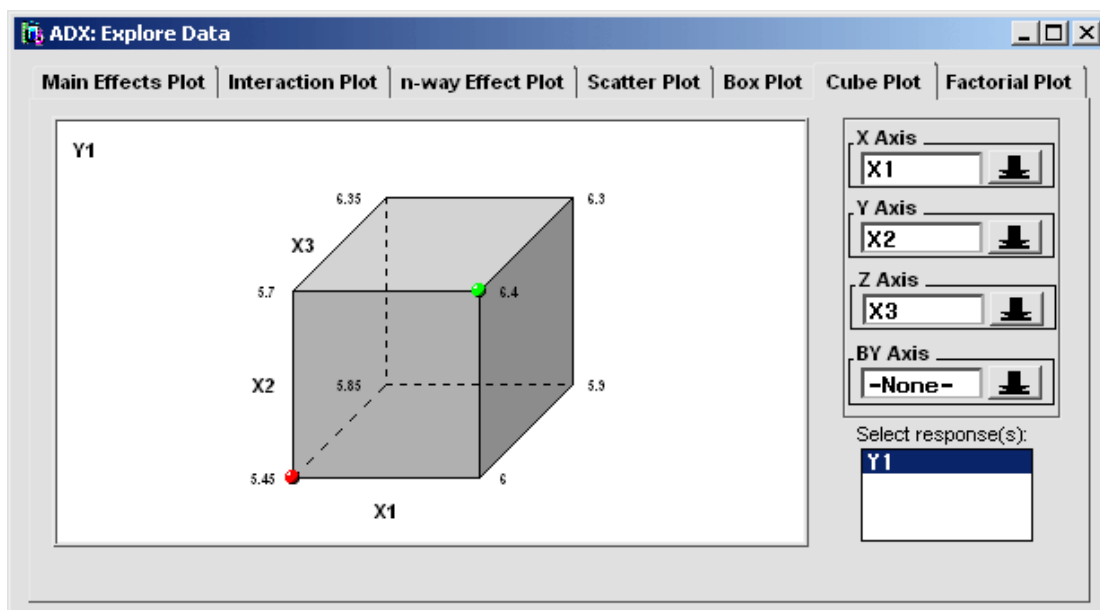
ADX: Explore Data

Main Effects Plot | Interaction Plot | n-way Effect Plot | Scatter Plot | Box Plot | Cube Plot | Factorial Plot

Y1

6.35
6.3
X3
5.7
6.4
X2
5.85
5.9
5.45
6
X1

X Axis
X1
Y Axis
X2
Z Axis
X3
BY Axis
-None-
Select response(s):
Y1